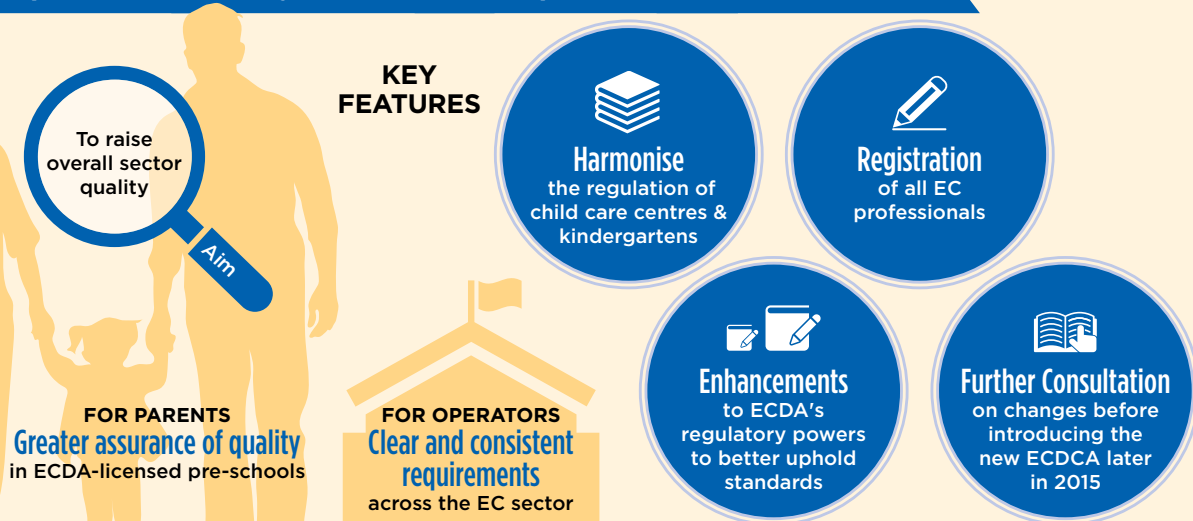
To raise overall sector quality

Aim

KEY FEATURES

Harmonise
the regulation of child care centres & kindergartens

Registration
of all EC professionals

Enhancements
to ECDA's regulatory powers to better uphold standards

Further Consultation
on changes before introducing the new ECDCA later in 2015

FOR PARENTS
Greater assurance of quality
in ECDA-licensed pre-schools

FOR OPERATORS
Clear and consistent requirements
across the EC sector